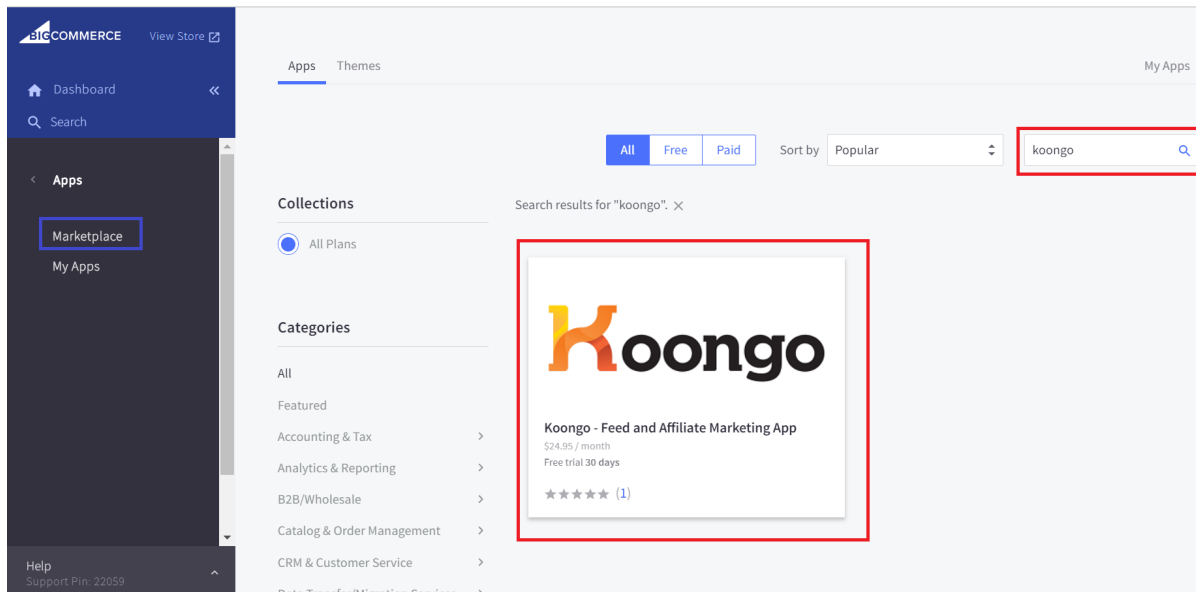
BIGCOMMERCE View Store

Dashboard

Search

Apps

Marketplace

My Apps

Help
Support Pin: 22059

Apps Themes

My Apps

All Free Paid

Sort by Popular

koongo

Collections

All Plans

Categories

All

Featured

Accounting & Tax

Analytics & Reporting

B2B/Wholesale

Catalog & Order Management

CRM & Customer Service

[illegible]

Search results for "koongo".

Koongo

Koongo - Feed and Affiliate Marketing App

$24.95 / month

Free trial 30 days

(1)